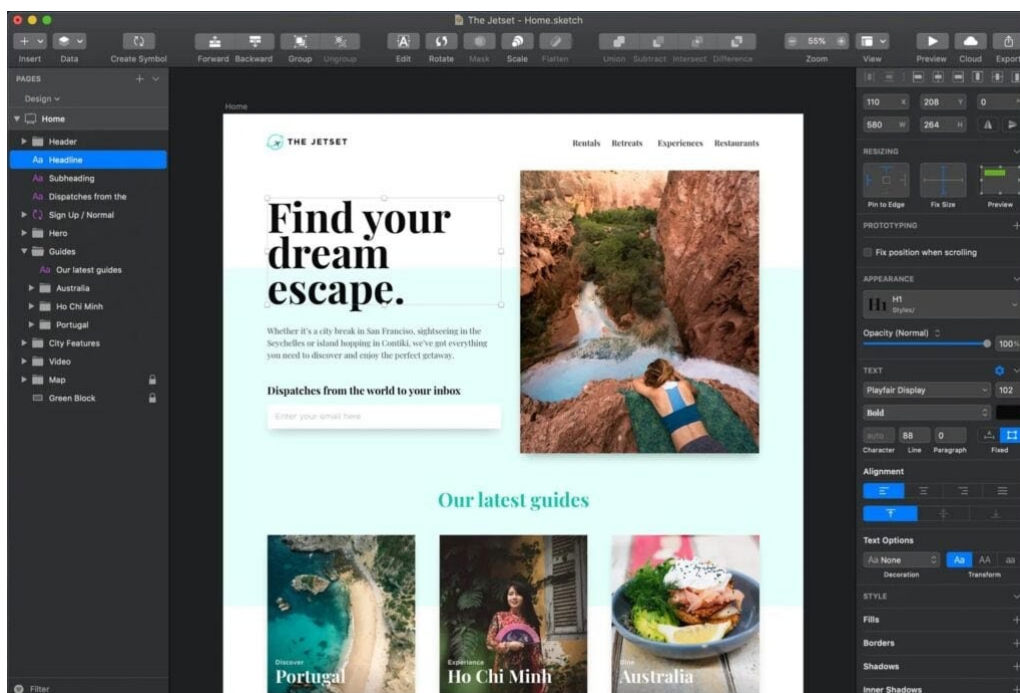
The Jetset - Home.sketch

Insert Data Create Symbol Forward Backward Group Ungroup Edit Rotate Mask Scale Flatten Union Subtract Intersect Difference 55% Zoom View Preview Cloud Export

PAGES
Design
Home
Header
Headline
Subheading
Dispatches from the
Sign Up / Normal
Hero
Guides
Our latest guides
Australia
Ho Chi Minh
Portugal
City Features
Video
Map
Green Block
Filter

Home

THE JETSET
Rentals Retreats Experiences Restaurants

Find your dream escape.

Whether it's a city break in San Franciso, sightseeing in the Seychelles or island hopping in Contiki, we've got everything you need to discover and enjoy the perfect getaway.

Dispatches from the world to your inbox

Enter your email here

Our latest guides

Discover
Portugal

Experience
Ho Chi Minh

Dine
Australia

110 X 208 Y 0
580 W 264 H
RESIZING
Pin to Edge Fix Size Preview
PROTOTYPING
Fix position when scrolling
APPEARANCE
H1 Styles/
Opacity (Normal)
100%
TEXT
Playfair Display 102
Bold
AUTO 88 0
Character Line Paragraph Fixed
Alignment
Text Options
Aa None Aa AA aa
Decoration Transform
STYLE
Fills
Borders
Shadows
Inner Shadows